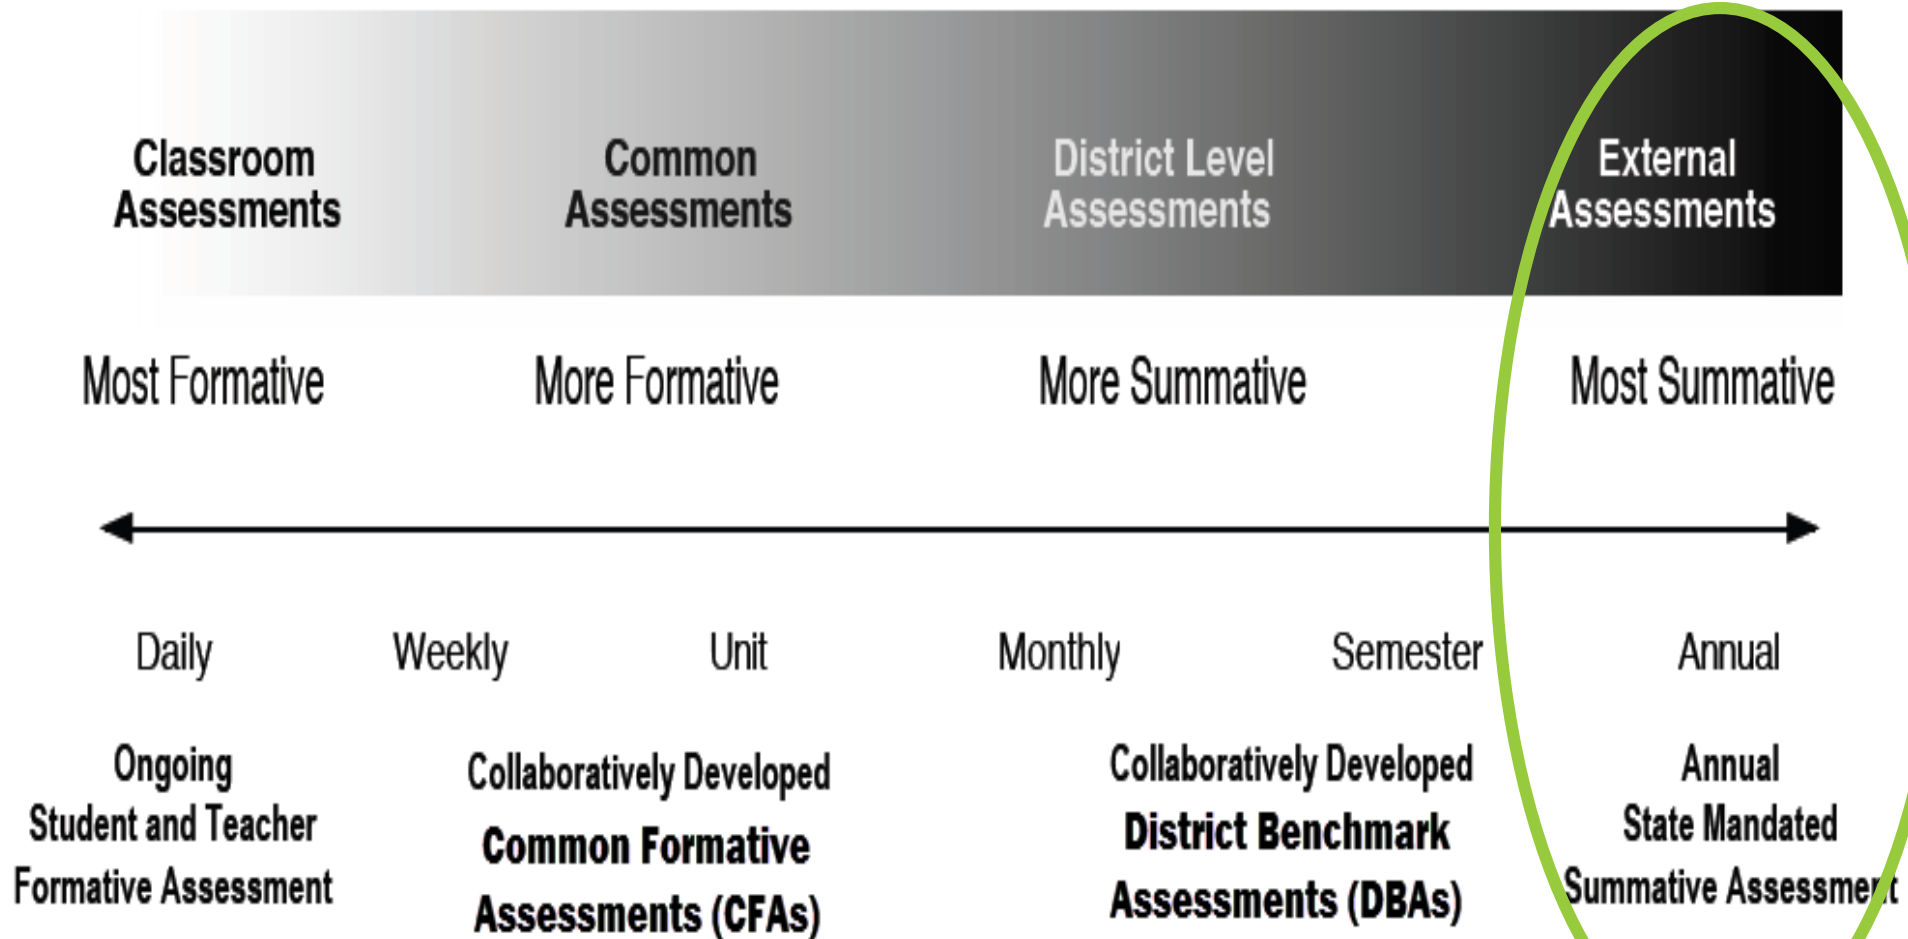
Classroom Assessments

Common Assessments

District Level Assessments

External Assessments

Most Formative

More Formative

More Summative

Most Summative

Daily

Weekly

Unit

Monthly

Semester

Annual

Ongoing Student and Teacher Formative Assessment

Collaboratively Developed Common Formative Assessments (CFAs)

Collaboratively Developed District Benchmark Assessments (DBAs)

Annual State Mandated Summative Assessment